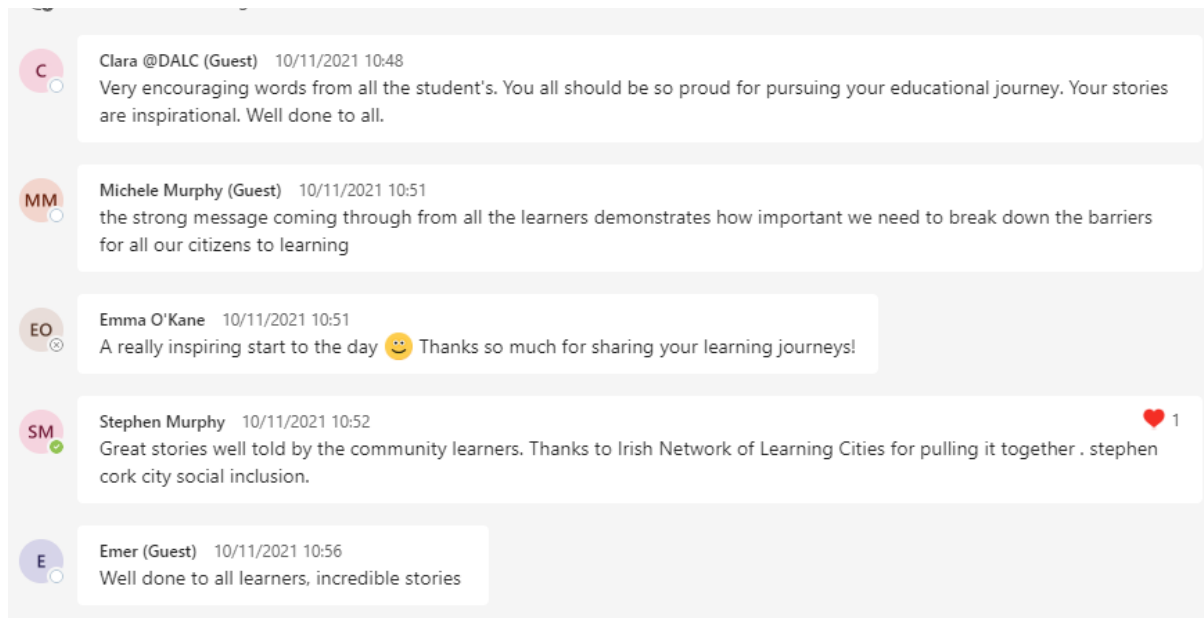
C

Clara @DALC (Guest) 10/11/2021 10:48
Very encouraging words from all the student's. You all should be so proud for pursuing your educational journey. Your stories are inspirational. Well done to all.

MM

Michele Murphy (Guest) 10/11/2021 10:51
the strong message coming through from all the learners demonstrates how important we need to break down the barriers for all our citizens to learning

EO

Emma O'Kane 10/11/2021 10:51
A really inspiring start to the day 🙂 Thanks so much for sharing your learning journeys!

SM

Stephen Murphy 10/11/2021 10:52
❤ 1
Great stories well told by the community learners. Thanks to Irish Network of Learning Cities for pulling it together . stephen cork city social inclusion.

E

Emer (Guest) 10/11/2021 10:56
Well done to all learners, incredible stories